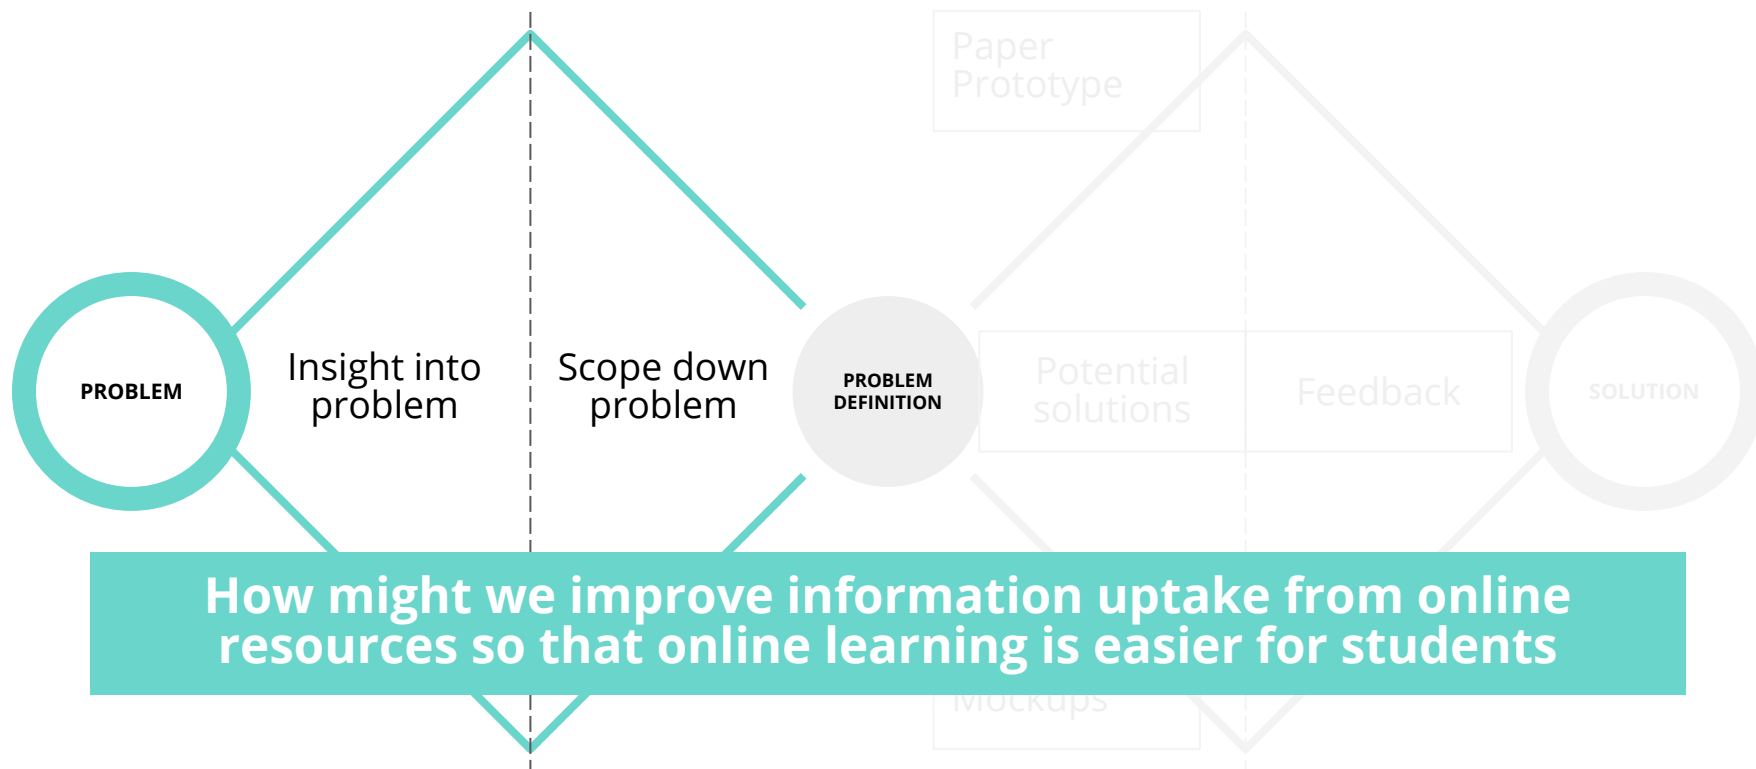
Paper Prototype

PROBLEM

Insight into problem

Scope down problem

PROBLEM DEFINITION

Potential solutions

Feedback

SOLUTION

How might we improve information uptake from online resources so that online learning is easier for students

Mockups